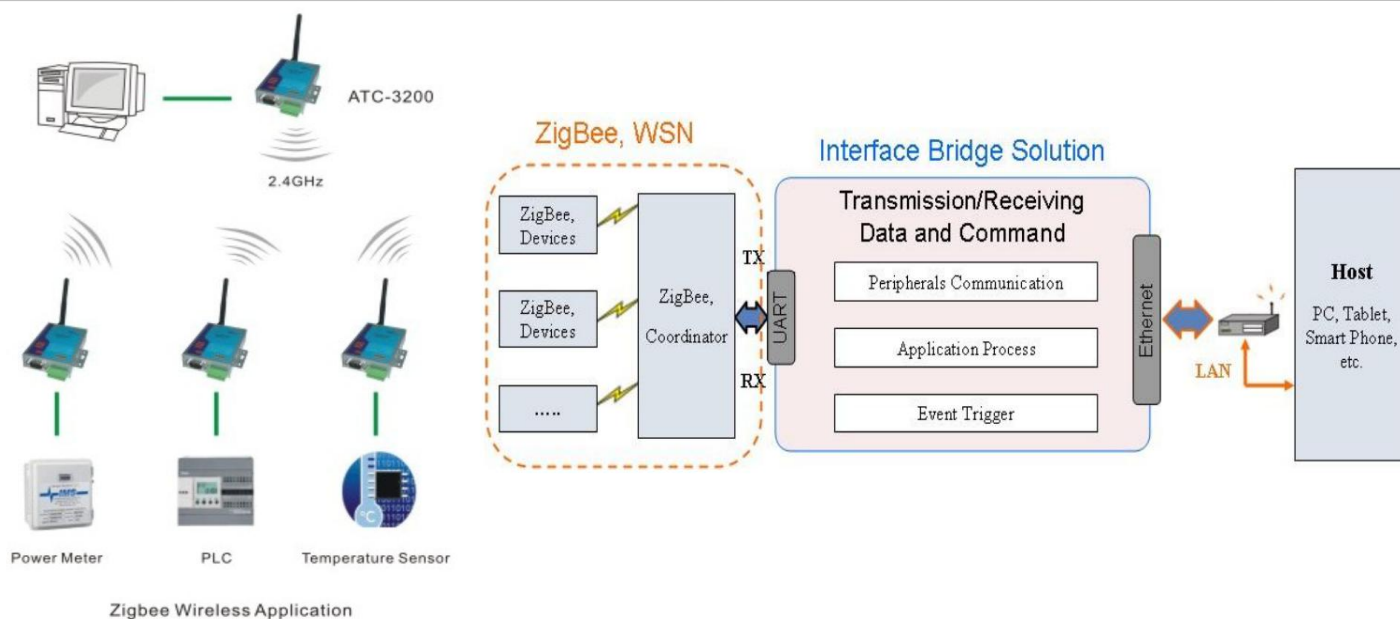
ATC-3200

2.4GHz

Power Meter

PLC

Temperature Sensor

Zigbee Wireless Application

ZigBee, WSN

ZigBee, Devices

ZigBee, Devices

.....

ZigBee, Coordinator

TX

RX

UART

Interface Bridge Solution

Transmission/Receiving Data and Command

Peripherals Communication

Application Process

Event Trigger

Ethernet

LAN

Host

PC, Tablet, Smart Phone, etc.